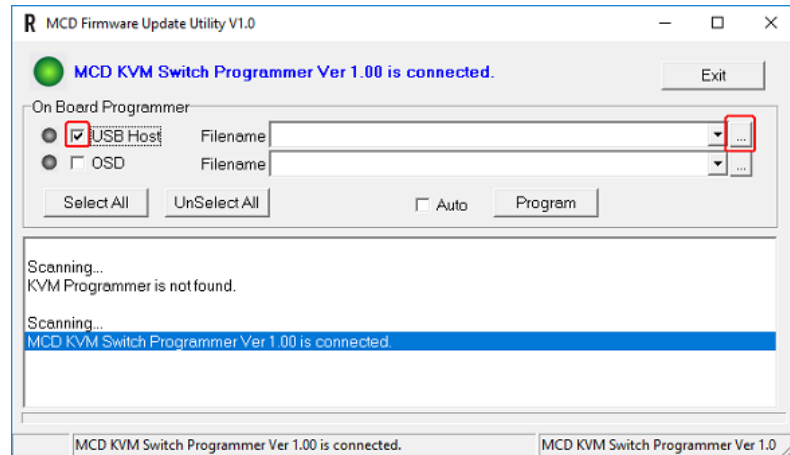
R MCD Firmware Update Utility V1.0

MCD KVM Switch Programmer Ver 1.00 is connected.

Exit

On Board Programmer

USB Host Filename ...

OSD Filename ...

Select All UnSelect All Auto Program

Scanning...
KVM Programmer is not found.

Scanning...
MCD KVM Switch Programmer Ver 1.00 is connected.

MCD KVM Switch Programmer Ver 1.00 is connected. MCD KVM Switch Programmer Ver 1.0